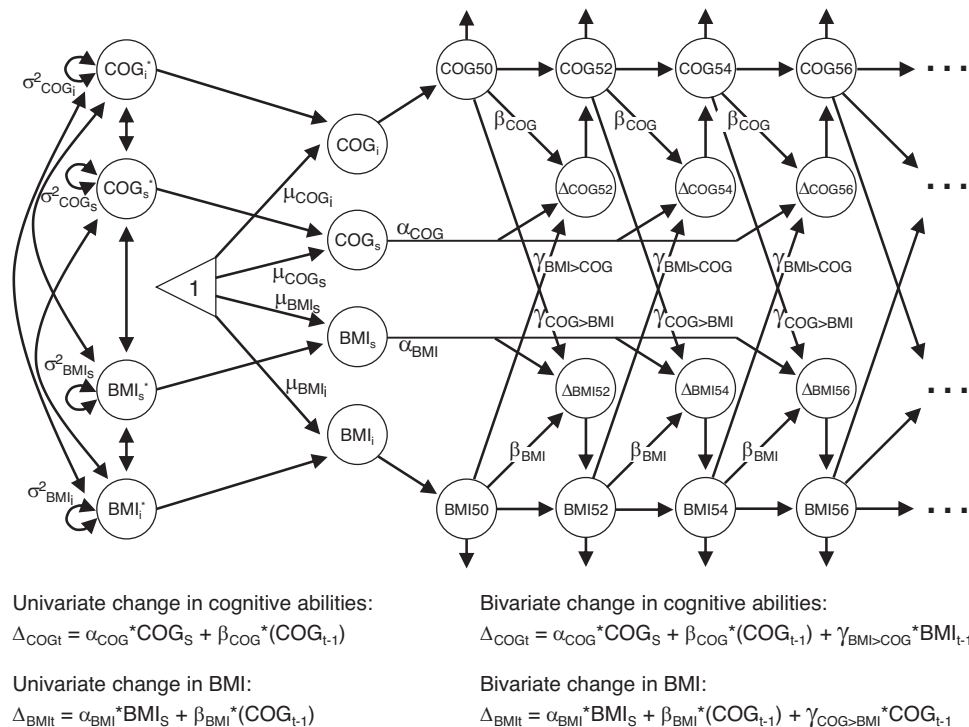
$\sigma^2_{COG_i}$

$COG_i^*$

$\sigma^2_{COG_s}$

$COG_s^*$

1

$\sigma^2_{BMI_s}$

$BMI_s^*$

$\sigma^2_{BMI_i}$

$BMI_i^*$

$COG_i$

$\mu_{COG_i}$

$COG_s$

$\mu_{COG_s}$

$\alpha_{COG}$

$\mu_{BMI_s}$

$BMI_s$

$\alpha_{BMI}$

$\mu_{BMI_i}$

$BMI_i$

COG50

COG52

COG54

COG56

$\beta_{COG}$

$\beta_{COG}$

$\beta_{COG}$

ΔCOG52

ΔCOG54

ΔCOG56

$\gamma_{BMI>COG}$

$\gamma_{BMI>COG}$

$\gamma_{BMI>COG}$

$\gamma_{COG>BMI}$

$\gamma_{COG>BMI}$

$\gamma_{COG>BMI}$

ΔBMI52

ΔBMI54

ΔBMI56

$\beta_{BMI}$

$\beta_{BMI}$

$\beta_{BMI}$

BMI50

BMI52

BMI54

BMI56

Univariate change in cognitive abilities:
$\Delta_{COGt} = \alpha_{COG}*COG_S + \beta_{COG}*(COG_{t-1})$

Univariate change in BMI:
$\Delta_{BMIt} = \alpha_{BMI}*BMI_S + \beta_{BMI}*(COG_{t-1})$

Bivariate change in cognitive abilities:
$\Delta_{COGt} = \alpha_{COG}*COG_S + \beta_{COG}*(COG_{t-1}) + \gamma_{BMI>COG}*BMI_{t-1}$

Bivariate change in BMI:
$\Delta_{BMIt} = \alpha_{BMI}*BMI_S + \beta_{BMI}*(COG_{t-1}) + \gamma_{COG>BMI}*COG_{t-1}$